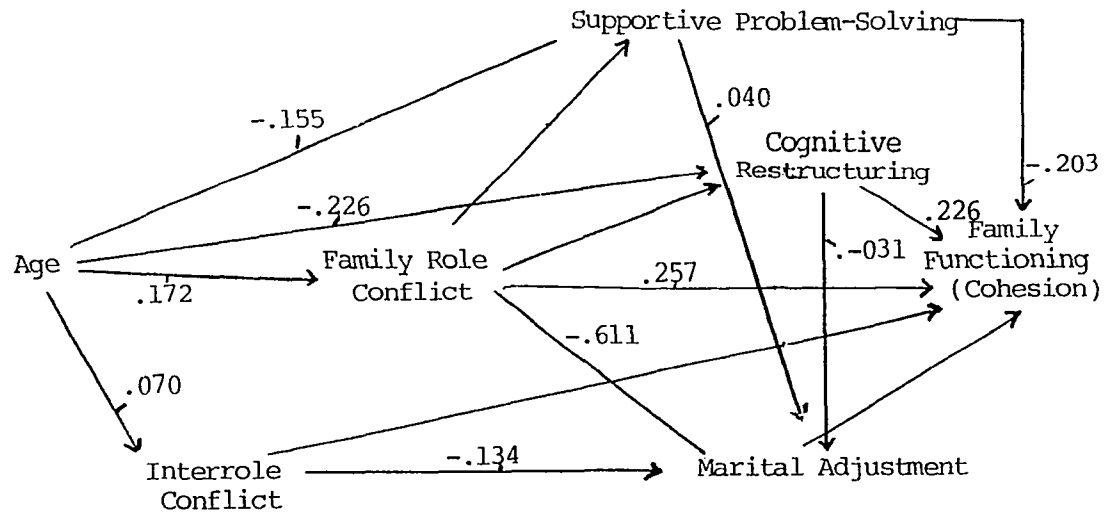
Supportive Problem-Solving

-.155

.040

Cognitive Restructuring

-.203

-.226

.226

Family Functioning (Cohesion)

Age

Family Role Conflict

-.031

.172

.257

-.611

.070

Interrole Conflict

-.134

Marital Adjustment